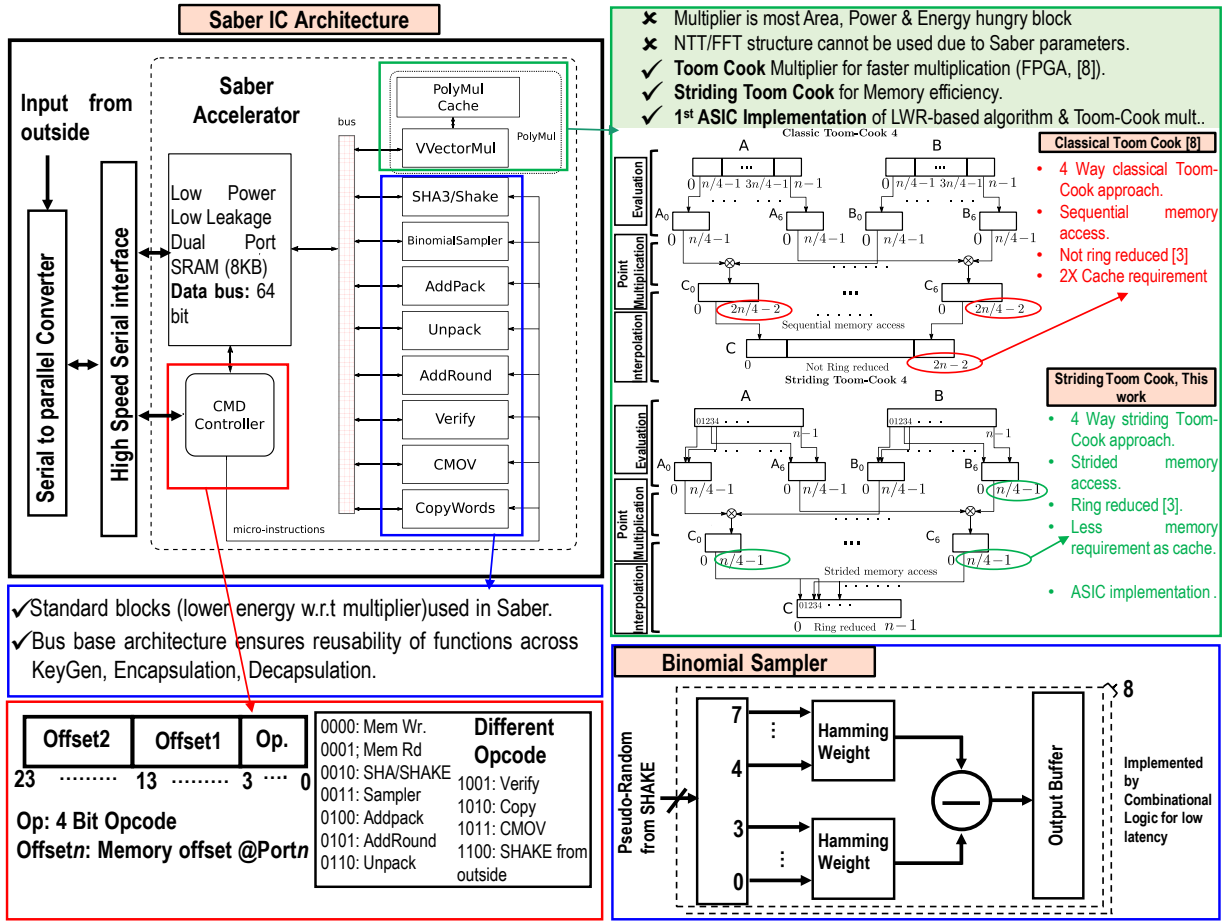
Saber IC Architecture

Input from outside

Serial to parallel Converter

High Speed Serial interface

Saber Accelerator

Low Power Low Leakage Dual Port SRAM (8KB) **Data bus:** 64 bit

CMD Controller

bus

PolyMul Cache

VVectorMul

PolyMul

SHA3/Shake

BinomialSampler

AddPack

Unpack

AddRound

Verify

CMOV

CopyWords

micro-instructions

✘ Multiplier is most Area, Power & Energy hungry block
✘ NTT/FFT structure cannot be used due to Saber parameters.
✓ **Toom Cook** Multiplier for faster multiplication (FPGA, [8]).
✓ **Striding Toom Cook** for Memory efficiency.
✓ **1st ASIC Implementation** of LWR-based algorithm & Toom-Cook mult..

Classic Toom-Cook 4

A B

Evaluation

$0$ $n/4-1$ $3n/4-1$ $n-1$ $0$ $n/4-1$ $3n/4-1$ $n-1$

$A_0$ $A_6$ $B_0$ $B_6$

$0$ $n/4-1$ $0$ $n/4-1$ $0$ $n/4-1$ $0$ $n/4-1$

Point Multiplication

$C_0$ $C_6$

$0$ $2n/4-2$ $0$ $2n/4-2$

Sequential memory access

Interpolation

C

$2n-2$

Not Ring reduced

Classical Toom Cook [8]

• 4 Way classical Toom-Cook approach.
• Sequential memory access.
• Not ring reduced [3]
• 2X Cache requirement

Striding Toom-Cook 4

A B

01234 . . . $n-1$ 01234 . . . $n-1$

Evaluation

$A_0$ $A_6$ $B_0$ $B_6$

$0$ $n/4-1$ $0$ $n/4-1$ $0$ $n/4-1$ $0$ $n/4-1$

Point Multiplication

$C_0$ $C_6$

$0$ $n/4-1$ $0$ $n/4-1$

Strided memory access

Interpolation

C 01234 . . .

$0$ Ring reduced $n-1$

Striding Toom Cook, This work

• 4 Way striding Toom-Cook approach.
• Strided memory access.
• Ring reduced [3].
• Less memory requirement as cache.
• ASIC implementation .

✓Standard blocks (lower energy w.r.t multiplier)used in Saber.
✓Bus base architecture ensures reusability of functions across KeyGen, Encapsulation, Decapsulation.

| Offset2 | Offset1 | Op. |
|---|---|---|

23 ……… 13 ……… 3 …. 0

**Op: 4 Bit Opcode**
**Offset*n*: Memory offset @Port*n***

0000: Mem Wr.
0001: Mem Rd
0010: SHA/SHAKE
0011: Sampler
0100: Addpack
0101: AddRound
0110: Unpack

**Different Opcode**
1001: Verify
1010: Copy
1011: CMOV
1100: SHAKE from outside

Binomial Sampler

8

Pseudo-Random from SHAKE

7
4
3
0

Hamming Weight

Hamming Weight

Output Buffer

Implemented by Combinational Logic for low latency